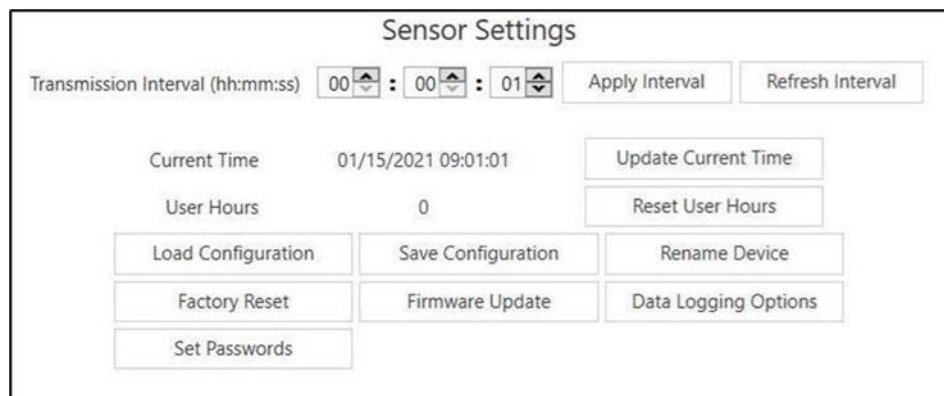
Sensor Settings

Transmission Interval (hh:mm:ss) 00 : 00 : 01 Apply Interval Refresh Interval

Current Time 01/15/2021 09:01:01 Update Current Time

User Hours 0 Reset User Hours

Load Configuration Save Configuration Rename Device

Factory Reset Firmware Update Data Logging Options

Set Passwords